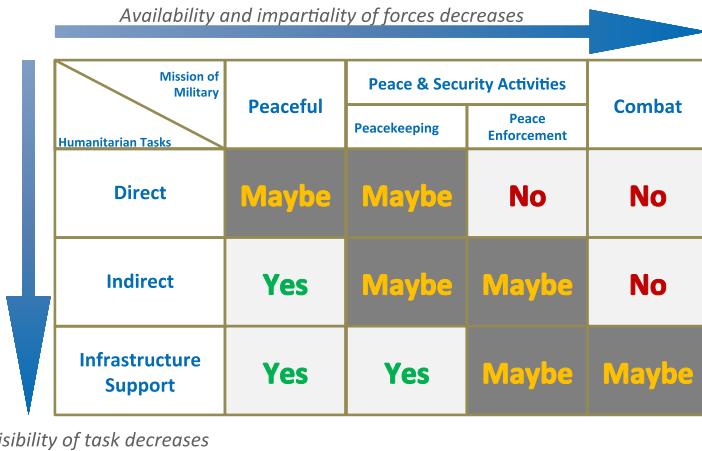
Availability and impartiality of forces decreases

| Mission of Military / Humanitarian Tasks | Peaceful | Peace & Security Activities: Peacekeeping | Peace & Security Activities: Peace Enforcement | Combat |
|---|---|---|---|---|
| Direct | Maybe | Maybe | No | No |
| Indirect | Yes | Maybe | Maybe | No |
| Infrastructure Support | Yes | Yes | Maybe | Maybe |

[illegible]isibility of task decreases